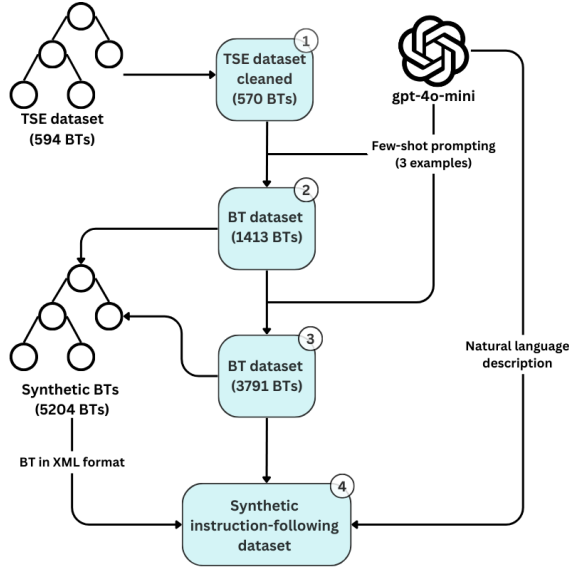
TSE dataset
(594 BTs)

1
TSE dataset cleaned
(570 BTs)

gpt-4o-mini

Few-shot prompting
(3 examples)

2
BT dataset
(1413 BTs)

3
BT dataset
(3791 BTs)

Synthetic BTs
(5204 BTs)

Natural language description

BT in XML format

4
Synthetic instruction-following dataset